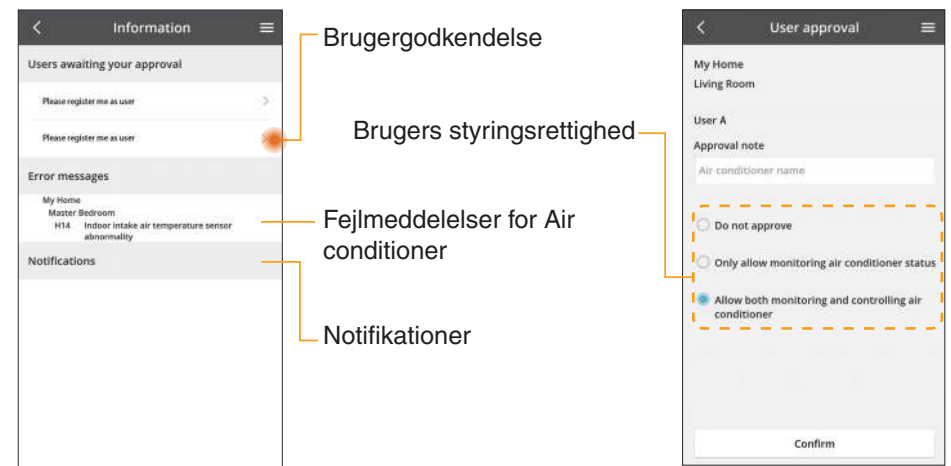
Information

Users awaiting your approval

Please register me as user

Please register me as user

Error messages

My Home
Master Bedroom
H14 Indoor intake air temperature sensor abnormality

Notifications

Brugergodkendelse

Fejlmeddelelser for Air conditioner

Notifikationer

Brugers styringsrettighed

User approval

My Home
Living Room

User A

Approval note

Air conditioner name

Do not approve

Only allow monitoring air conditioner status

Allow both monitoring and controlling air conditioner

Confirm